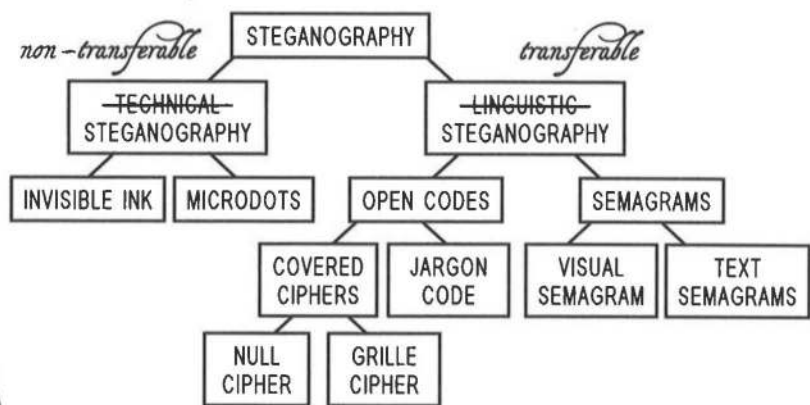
STEGANOGRAPHY

non-transferable

transferable

~~TECHNICAL~~ STEGANOGRAPHY

~~LINGUISTIC~~ STEGANOGRAPHY

INVISIBLE INK

MICRODOTS

OPEN CODES

SEMAGRAMS

COVERED CIPHERS

JARGON CODE

VISUAL SEMAGRAM

TEXT SEMAGRAMS

NULL CIPHER

GRILLE CIPHER